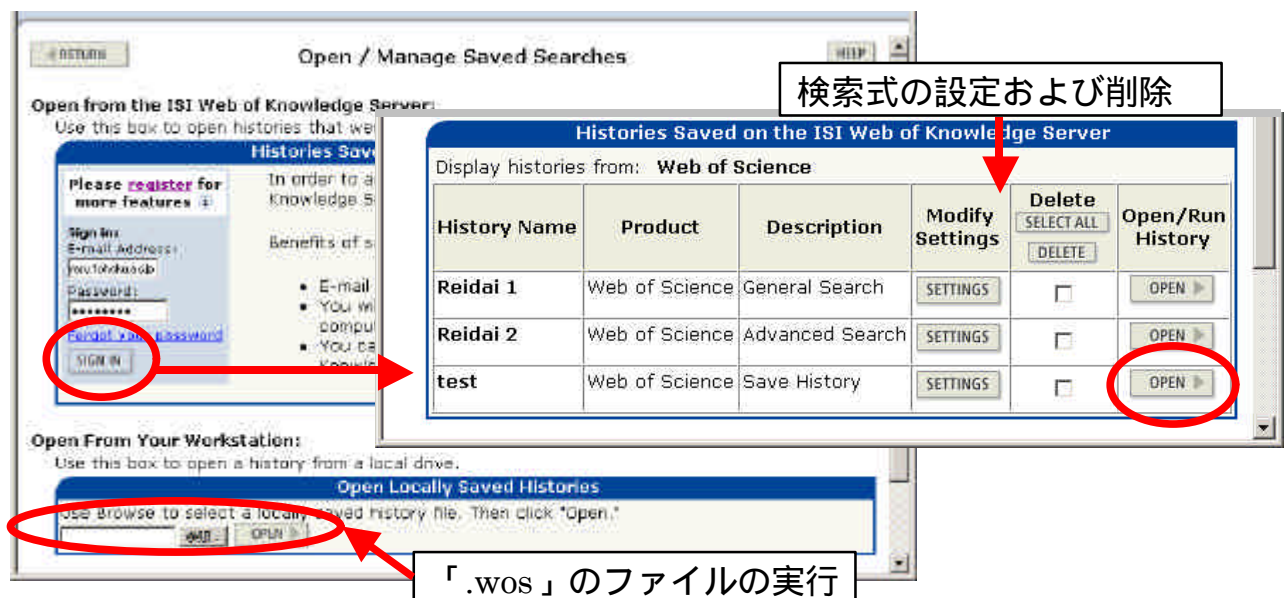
RETURN

Open / Manage Saved Searches

HELP

Open from the ISI Web of Knowledge Server:

Use this box to open histories that we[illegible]

Histories Save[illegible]

Please register for more features

In order to a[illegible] Knowledge S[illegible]

Sign In:
E-mail Address:

Password:
•••••••••

Forgot your password

SIGN IN

Benefits of s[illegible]

• E-mail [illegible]
• You wi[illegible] compu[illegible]
• You ca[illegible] Knowl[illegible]

検索式の設定および削除

Histories Saved on the ISI Web of Knowledge Server

Display histories from: Web of Science

| History Name | Product | Description | Modify Settings | Delete SELECT ALL DELETE | Open/Run History |
|---|---|---|---|---|---|
| Reidai 1 | Web of Science | General Search | SETTINGS | ☐ | OPEN |
| Reidai 2 | Web of Science | Advanced Search | SETTINGS | ☐ | OPEN |
| test | Web of Science | Save History | SETTINGS | ☐ | OPEN |

Open From Your Workstation:

Use this box to open a history from a local drive.

Open Locally Saved Histories

Use Browse to select a locally saved history file. Then click "Open."

参照... OPEN

「.wos」のファイルの実行